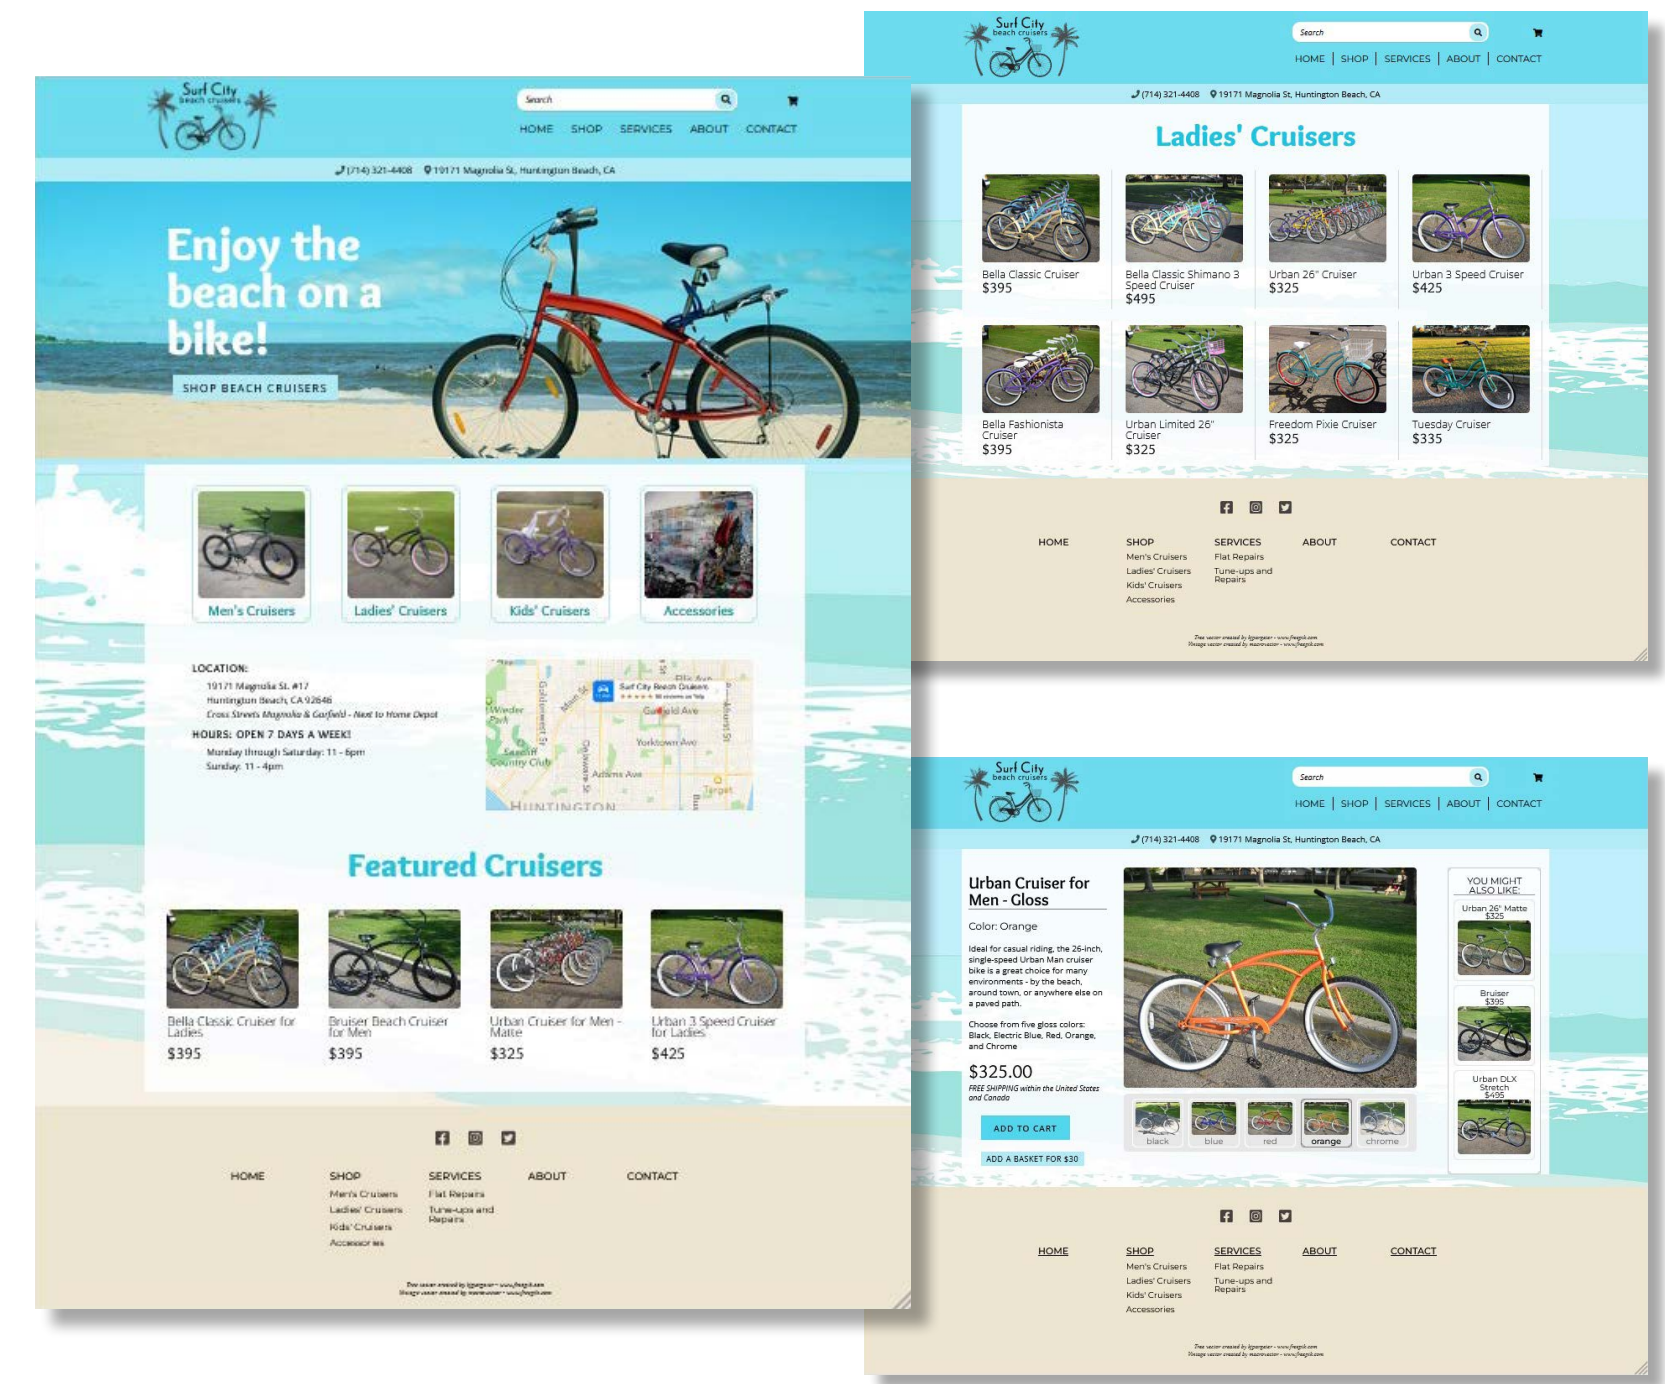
Surf City beach cruisers

Search

HOME SHOP SERVICES ABOUT CONTACT

(714) 321-4408 19171 Magnolia St, Huntington Beach, CA

Enjoy the beach on a bike!

SHOP BEACH CRUISERS

Men's Cruisers

Ladies' Cruisers

Kids' Cruisers

Accessories

LOCATION:
19171 Magnolia St. #17
Huntington Beach, CA 92646
Cross Streets Magnolia & Garfield - Next to Home Depot

HOURS: OPEN 7 DAYS A WEEK!
Monday through Saturday: 11 - 6pm
Sunday: 11 - 4pm

Surf City Beach Cruisers
Garfield Ave
Yorktown Ave
Adams Ave
Target
HUNTINGTON

Featured Cruisers

Bella Classic Cruiser for Ladies
$395

Bruiser Beach Cruiser for Men
$395

Urban Cruiser for Men - Matte
$325

Urban 3 Speed Cruiser for Ladies
$425

HOME

SHOP
Men's Cruisers
Ladies' Cruisers
Kids' Cruisers
Accessories

SERVICES
Flat Repairs
Tune-ups and Repairs

ABOUT

CONTACT

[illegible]

Surf City beach cruisers

Search

HOME | SHOP | SERVICES | ABOUT | CONTACT

(714) 321-4408 19171 Magnolia St, Huntington Beach, CA

Ladies' Cruisers

Bella Classic Cruiser
$395

Bella Classic Shimano 3 Speed Cruiser
$495

Urban 26" Cruiser
$325

Urban 3 Speed Cruiser
$425

Bella Fashionista Cruiser
$395

Urban Limited 26" Cruiser
$325

Freedom Pixie Cruiser
$325

Tuesday Cruiser
$335

HOME

SHOP
Men's Cruisers
Ladies' Cruisers
Kids' Cruisers
Accessories

SERVICES
Flat Repairs
Tune-ups and Repairs

ABOUT

CONTACT

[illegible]

Surf City beach cruisers

Search

HOME | SHOP | SERVICES | ABOUT | CONTACT

(714) 321-4408 19171 Magnolia St, Huntington Beach, CA

Urban Cruiser for Men - Gloss

Color: Orange

Ideal for casual riding, the 26-inch, single-speed Urban Man cruiser bike is a great choice for many environments - by the beach, around town, or anywhere else on a paved path.

Choose from five gloss colors: Black, Electric Blue, Red, Orange, and Chrome

$325.00
FREE SHIPPING within the United States and Canada

ADD TO CART

ADD A BASKET FOR $30

black blue red orange chrome

YOU MIGHT ALSO LIKE:

Urban 26" Matte
$325

Bruiser
$395

Urban DLX Stretch
$495

HOME

SHOP
Men's Cruisers
Ladies' Cruisers
Kids' Cruisers
Accessories

SERVICES
Flat Repairs
Tune-ups and Repairs

ABOUT

CONTACT

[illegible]